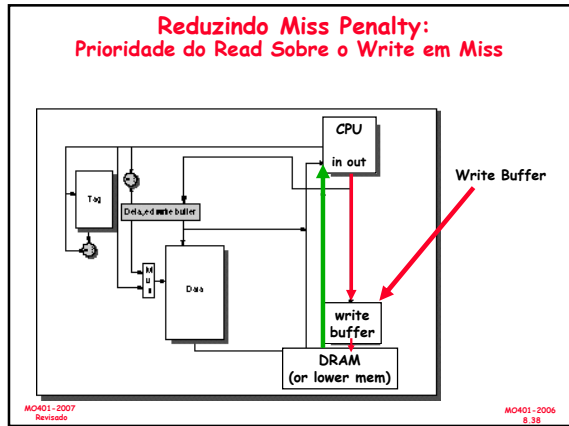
Reduzindo Miss Penalty:
Prioridade do Read Sobre o Write em Miss

CPU

in out

Write Buffer

Tag

Delayed write buffer

Mux

Data

write buffer

DRAM
(or lower mem)

MO401-2007
Revisado

MO401-2006
8.38